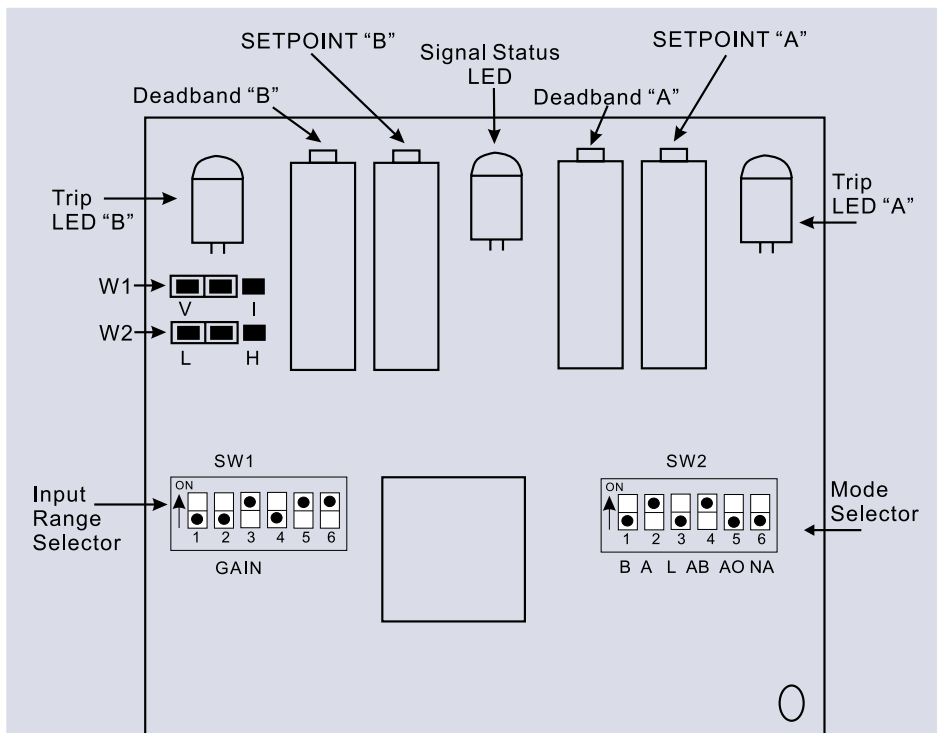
SETPOINT "B"
Signal Status LED
SETPOINT "A"
Deadband "B"
Deadband "A"
Trip LED "B"
Trip LED "A"
W1
V
I
W2
L
H
SW1
ON
1 2 3 4 5 6
Input Range Selector
GAIN
SW2
ON
1 2 3 4 5 6
B A L AB AO NA
Mode Selector